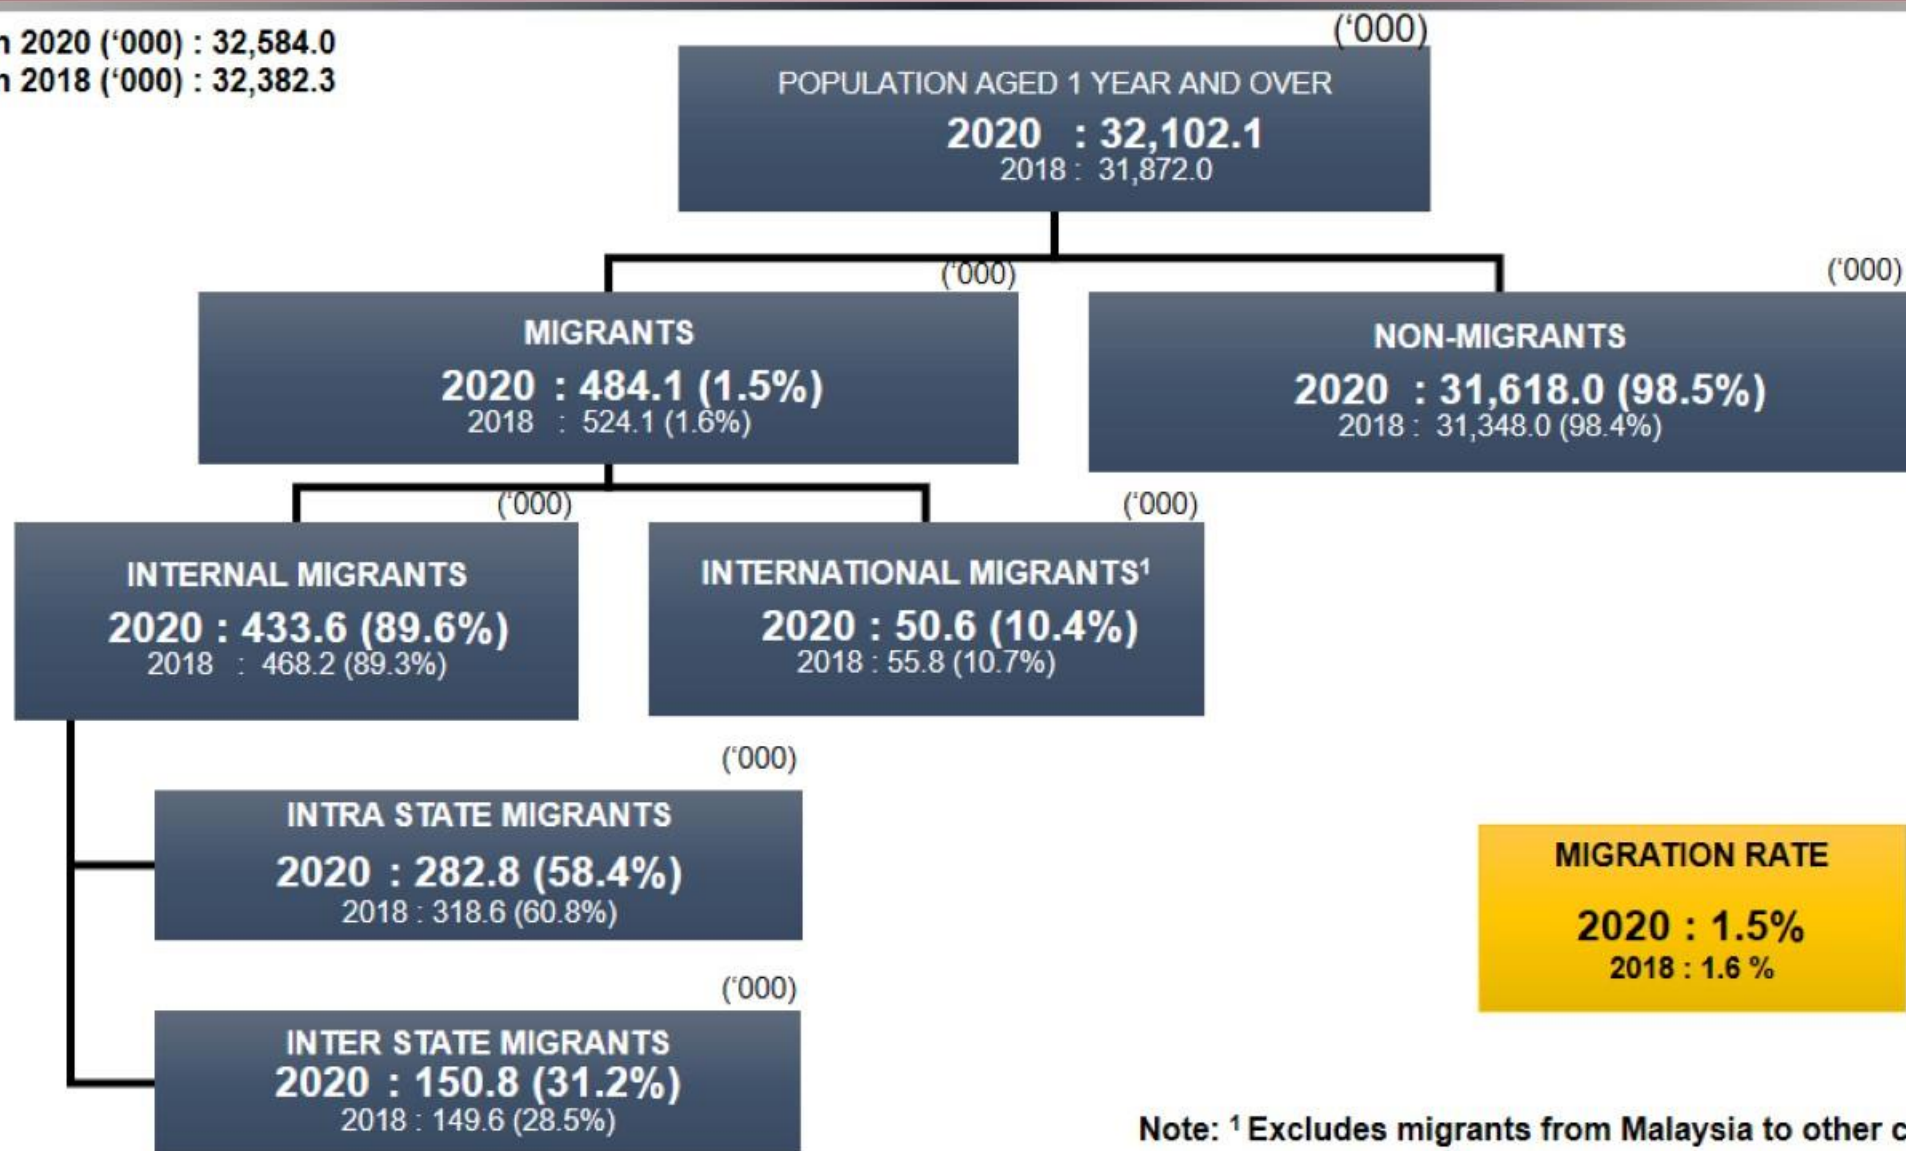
n 2020 ('000) : 32,584.0
n 2018 ('000) : 32,382.3

('000)

POPULATION AGED 1 YEAR AND OVER
2020 : 32,102.1
2018 : 31,872.0

('000)

MIGRANTS
2020 : 484.1 (1.5%)
2018 : 524.1 (1.6%)

('000)

NON-MIGRANTS
2020 : 31,618.0 (98.5%)
2018 : 31,348.0 (98.4%)

('000)

INTERNAL MIGRANTS
2020 : 433.6 (89.6%)
2018 : 468.2 (89.3%)

('000)

INTERNATIONAL MIGRANTS$^1$
2020 : 50.6 (10.4%)
2018 : 55.8 (10.7%)

('000)

INTRA STATE MIGRANTS
2020 : 282.8 (58.4%)
2018 : 318.6 (60.8%)

('000)

INTER STATE MIGRANTS
2020 : 150.8 (31.2%)
2018 : 149.6 (28.5%)

MIGRATION RATE
2020 : 1.5%
2018 : 1.6 %

Note: $^1$ Excludes migrants from Malaysia to other c